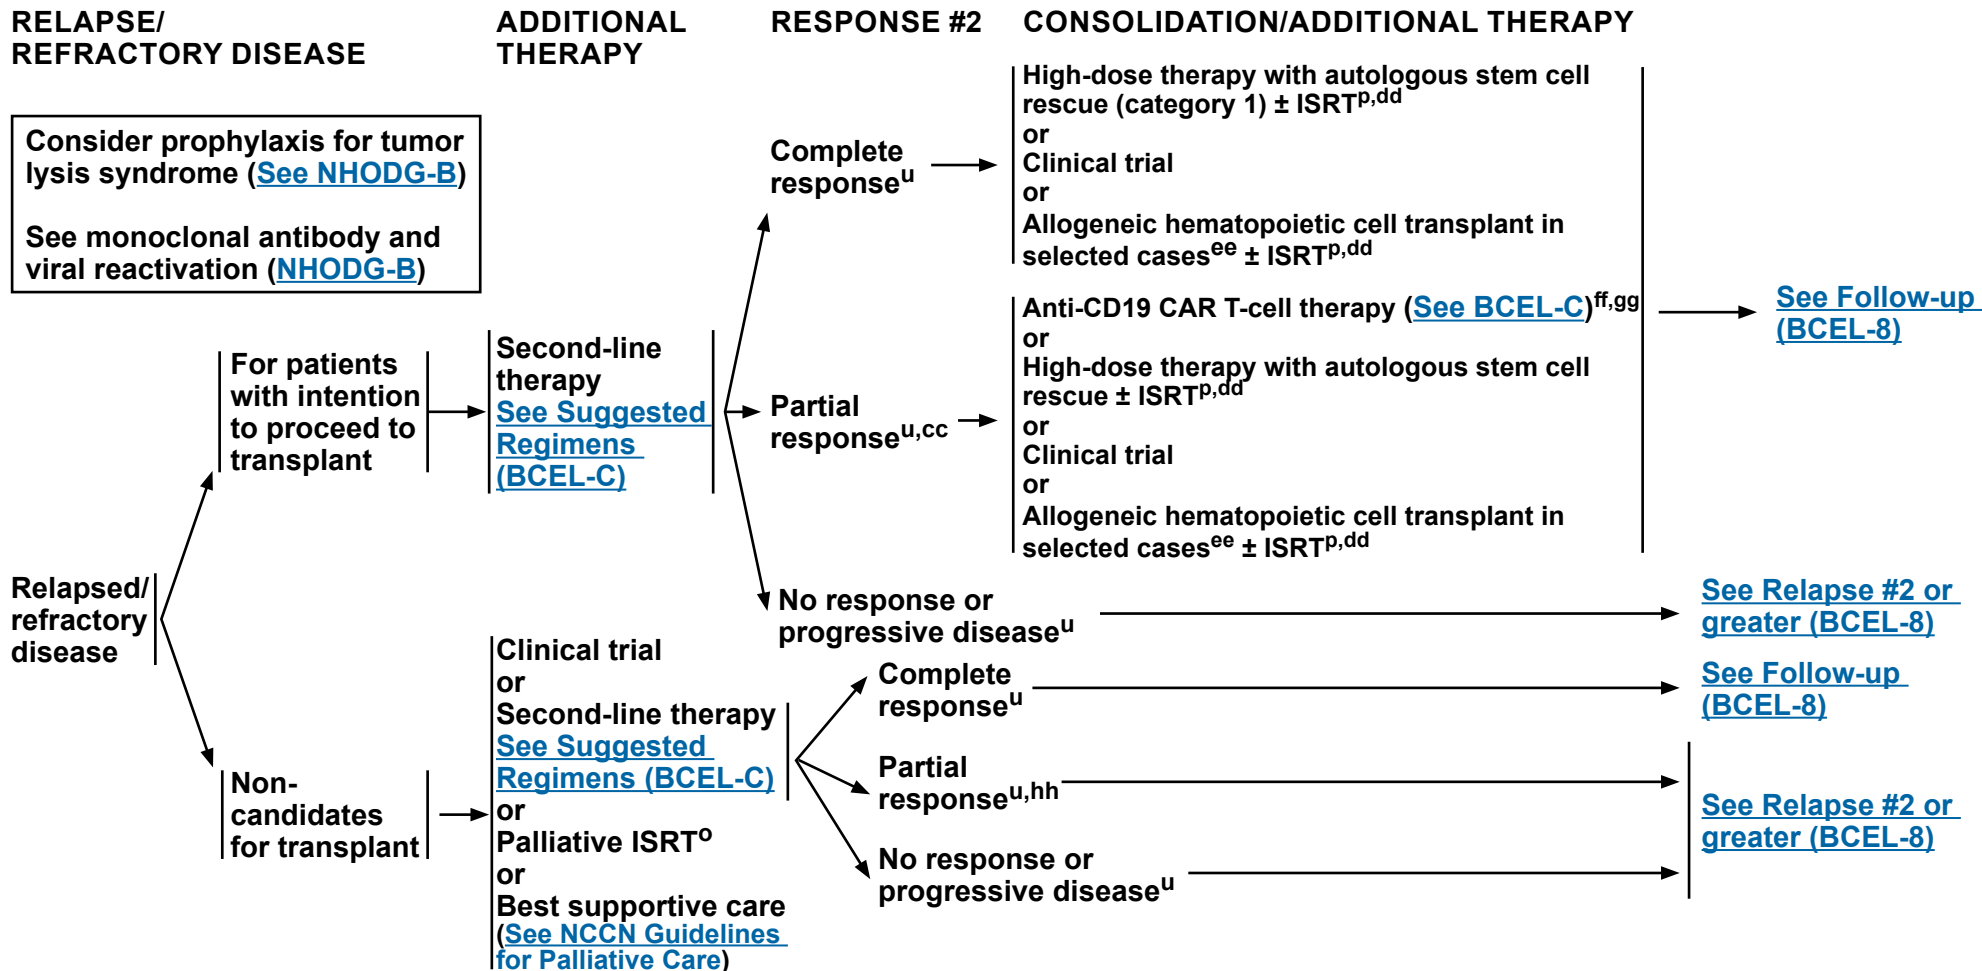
RELAPSE/ REFRACTORY DISEASE

ADDITIONAL THERAPY

RESPONSE #2

CONSOLIDATION/ADDITIONAL THERAPY

Consider prophylaxis for tumor lysis syndrome (See NHODG-B)

See monoclonal antibody and viral reactivation (NHODG-B)

Relapsed/ refractory disease

For patients with intention to proceed to transplant

Second-line therapy See Suggested Regimens (BCEL-C)

Complete response$^{u}$

High-dose therapy with autologous stem cell rescue (category 1) ± ISRT$^{p,dd}$
or
Clinical trial
or
Allogeneic hematopoietic cell transplant in selected cases$^{ee}$ ± ISRT$^{p,dd}$

Partial response$^{u,cc}$

Anti-CD19 CAR T-cell therapy (See BCEL-C)$^{ff,gg}$
or
High-dose therapy with autologous stem cell rescue ± ISRT$^{p,dd}$
or
Clinical trial
or
Allogeneic hematopoietic cell transplant in selected cases$^{ee}$ ± ISRT$^{p,dd}$

See Follow-up (BCEL-8)

No response or progressive disease$^{u}$

See Relapse #2 or greater (BCEL-8)

Non-candidates for transplant

Clinical trial
or
Second-line therapy See Suggested Regimens (BCEL-C)
or
Palliative ISRT$^{o}$
or
Best supportive care (See NCCN Guidelines for Palliative Care)

Complete response$^{u}$

See Follow-up (BCEL-8)

Partial response$^{u,hh}$

No response or progressive disease$^{u}$

See Relapse #2 or greater (BCEL-8)